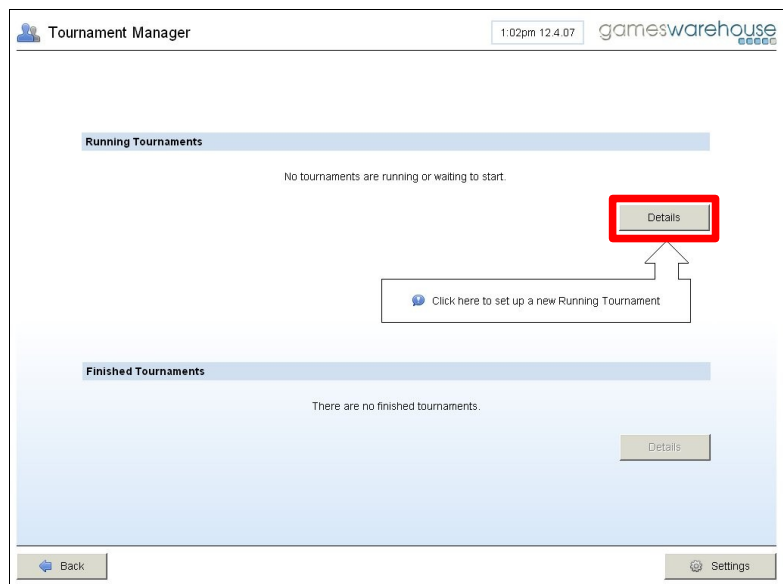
Tournament Manager

1:02pm 12.4.07

gameswarehouse

Running Tournaments

No tournaments are running or waiting to start.

Details

Click here to set up a new Running Tournament

Finished Tournaments

There are no finished tournaments.

Details

Back

Settings